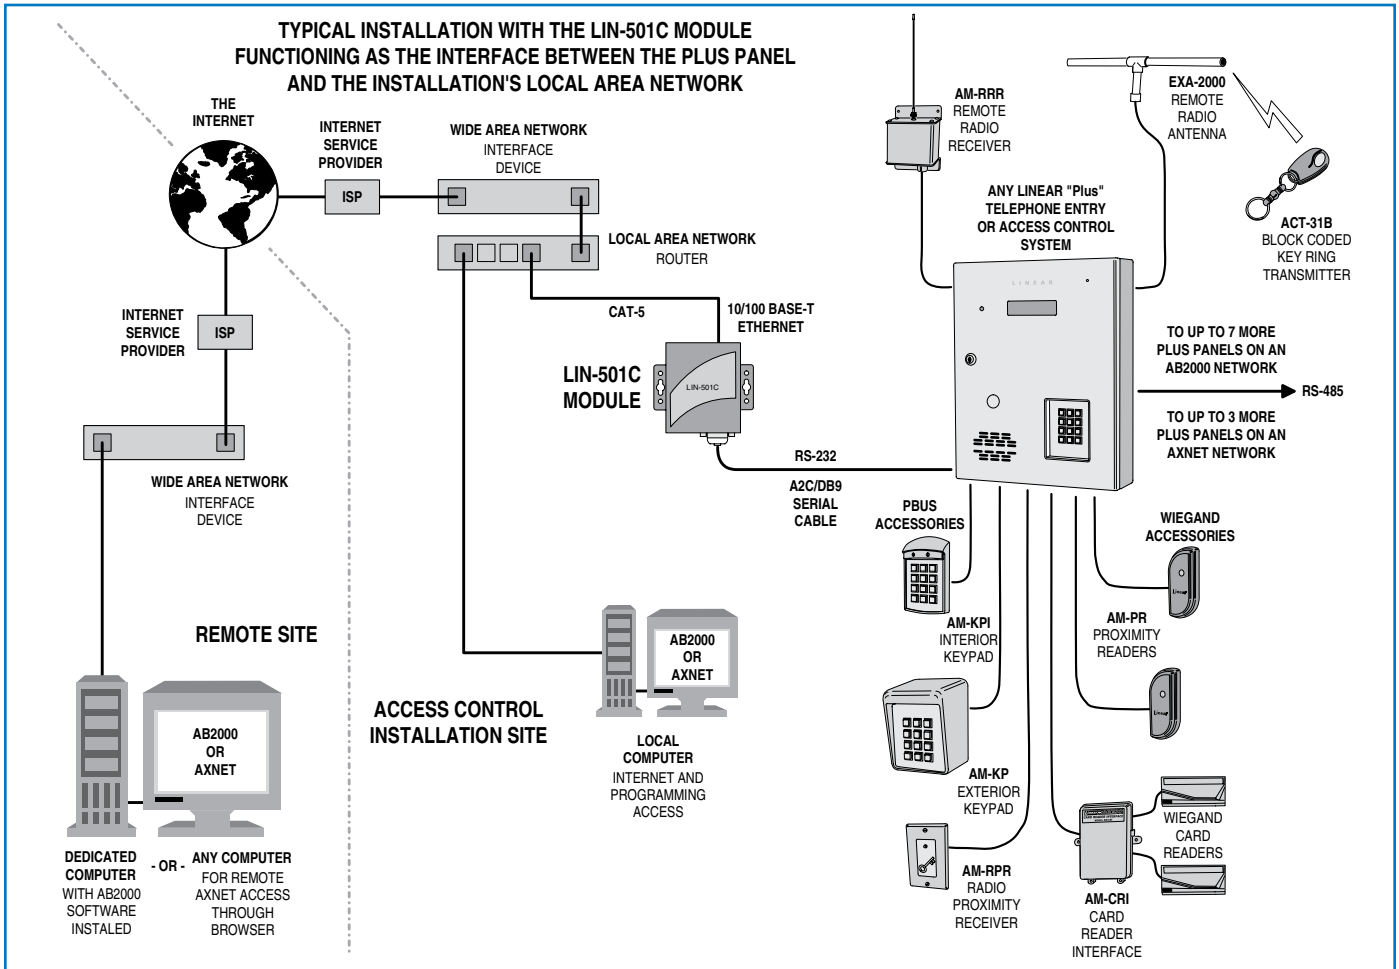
TYPICAL INSTALLATION WITH THE LIN-501C MODULE FUNCTIONING AS THE INTERFACE BETWEEN THE PLUS PANEL AND THE INSTALLATION'S LOCAL AREA NETWORK

THE INTERNET

INTERNET SERVICE PROVIDER

ISP

WIDE AREA NETWORK INTERFACE DEVICE

LOCAL AREA NETWORK ROUTER

CAT-5

10/100 BASE-T ETHERNET

LIN-501C MODULE

LIN-501C

RS-232

A2C/DB9 SERIAL CABLE

INTERNET SERVICE PROVIDER

ISP

WIDE AREA NETWORK INTERFACE DEVICE

REMOTE SITE

AB2000 OR AXNET

DEDICATED COMPUTER WITH AB2000 SOFTWARE INSTALED

- OR -

ANY COMPUTER FOR REMOTE AXNET ACCESS THROUGH BROWSER

ACCESS CONTROL INSTALLATION SITE

AB2000 OR AXNET

LOCAL COMPUTER INTERNET AND PROGRAMMING ACCESS

AM-RRR REMOTE RADIO RECEIVER

EXA-2000 REMOTE RADIO ANTENNA

ACT-31B BLOCK CODED KEY RING TRANSMITTER

ANY LINEAR "Plus" TELEPHONE ENTRY OR ACCESS CONTROL SYSTEM

LINEAR

TO UP TO 7 MORE PLUS PANELS ON AN AB2000 NETWORK

RS-485

TO UP TO 3 MORE PLUS PANELS ON AN AXNET NETWORK

PBUS ACCESSORIES

AM-KPI INTERIOR KEYPAD

AM-KP EXTERIOR KEYPAD

AM-RPR RADIO PROXIMITY RECEIVER

WIEGAND ACCESSORIES

AM-PR PROXIMITY READERS

WIEGAND CARD READERS

AM-CRI CARD READER INTERFACE